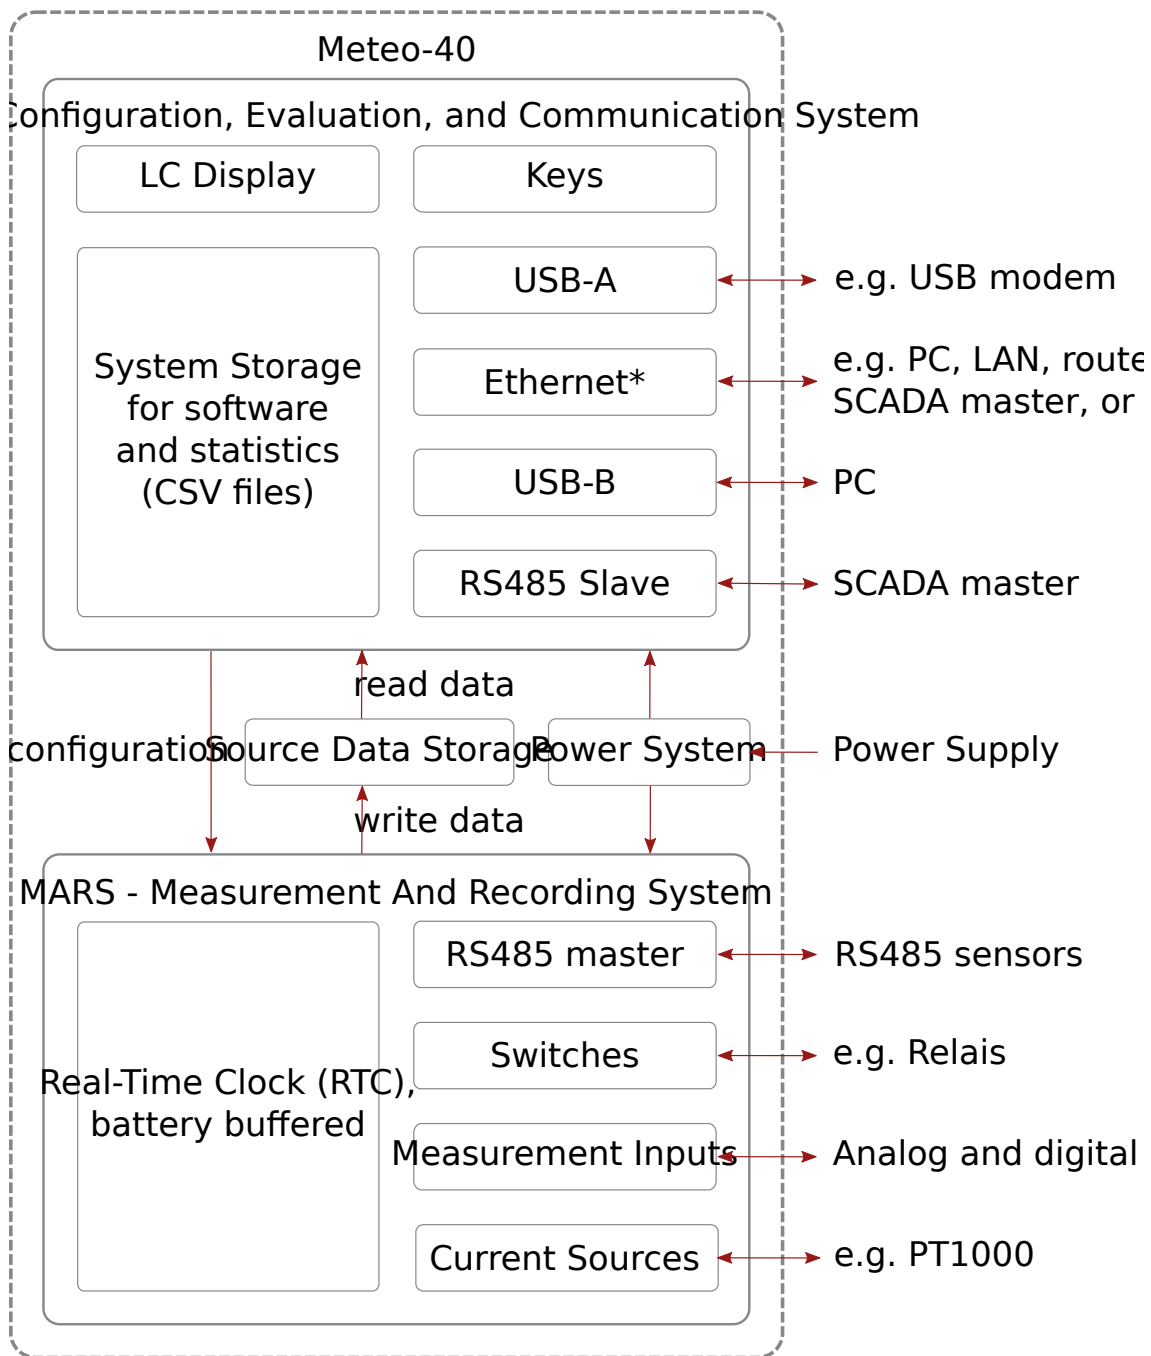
Meteo-40

Configuration, Evaluation, and Communication System

LC Display

Keys

System Storage for software and statistics (CSV files)

USB-A

e.g. USB modem

Ethernet*

e.g. PC, LAN, route SCADA master, or

USB-B

PC

RS485 Slave

SCADA master

read data

configuration

Source Data Storage

Power System

Power Supply

write data

MARS - Measurement And Recording System

RS485 master

RS485 sensors

Switches

e.g. Relais

Real-Time Clock (RTC), battery buffered

Measurement Inputs

Analog and digital

Current Sources

e.g. PT1000